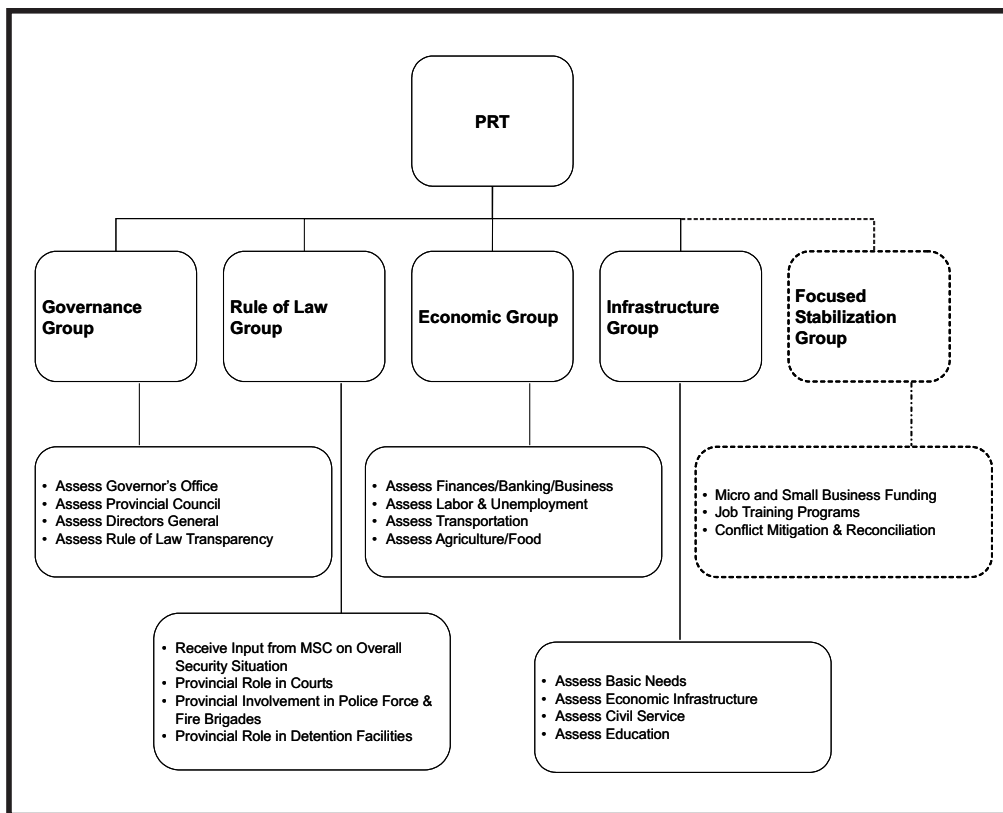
PRT

Governance Group

Rule of Law Group

Economic Group

Infrastructure Group

Focused Stabilization Group

- Assess Governor's Office
- Assess Provincial Council
- Assess Directors General
- Assess Rule of Law Transparency

- Assess Finances/Banking/Business
- Assess Labor & Unemployment
- Assess Transportation
- Assess Agriculture/Food

- Micro and Small Business Funding
- Job Training Programs
- Conflict Mitigation & Reconciliation

- Receive Input from MSC on Overall Security Situation
- Provincial Role in Courts
- Provincial Involvement in Police Force & Fire Brigades
- Provincial Role in Detention Facilities

- Assess Basic Needs
- Assess Economic Infrastructure
- Assess Civil Service
- Assess Education